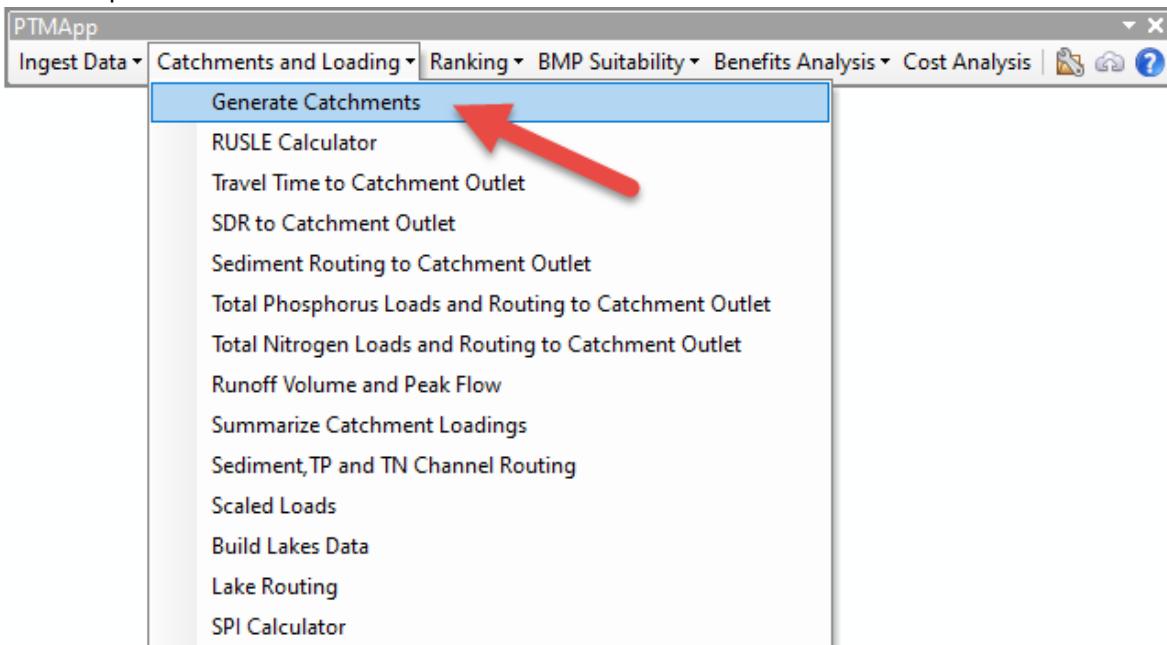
PTMApp

Ingest Data ▾ Catchments and Loading ▾ Ranking ▾ BMP Suitability ▾ Benefits Analysis ▾ Cost Analysis

Generate Catchments
RUSLE Calculator
Travel Time to Catchment Outlet
SDR to Catchment Outlet
Sediment Routing to Catchment Outlet
Total Phosphorus Loads and Routing to Catchment Outlet
Total Nitrogen Loads and Routing to Catchment Outlet
Runoff Volume and Peak Flow
Summarize Catchment Loadings
Sediment,TP and TN Channel Routing
Scaled Loads
Build Lakes Data
Lake Routing
SPI Calculator